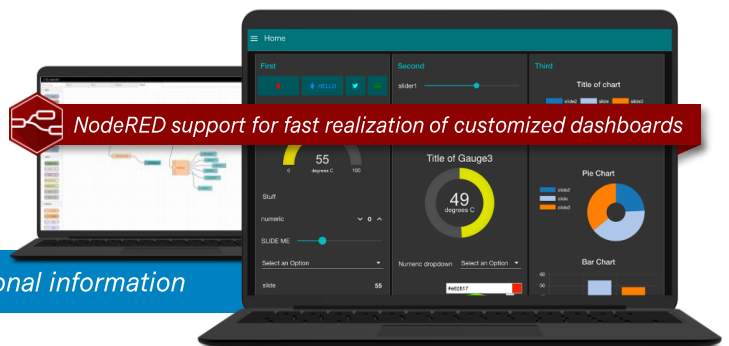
Home

First

HELLO

Second

slider1

Third

Title of chart

slide2 slide slide3

NodeRED support for fast realization of customized dashboards

55
0 degrees C 100

Title of Gauge3

49
degrees C

Pie Chart

slide2
slide
slide3

Stuff

numeric 0

SLIDE ME

Select an Option

slide 55

Numeric dropdown Select an Option

#e62817

Bar Chart

90
50

onal information